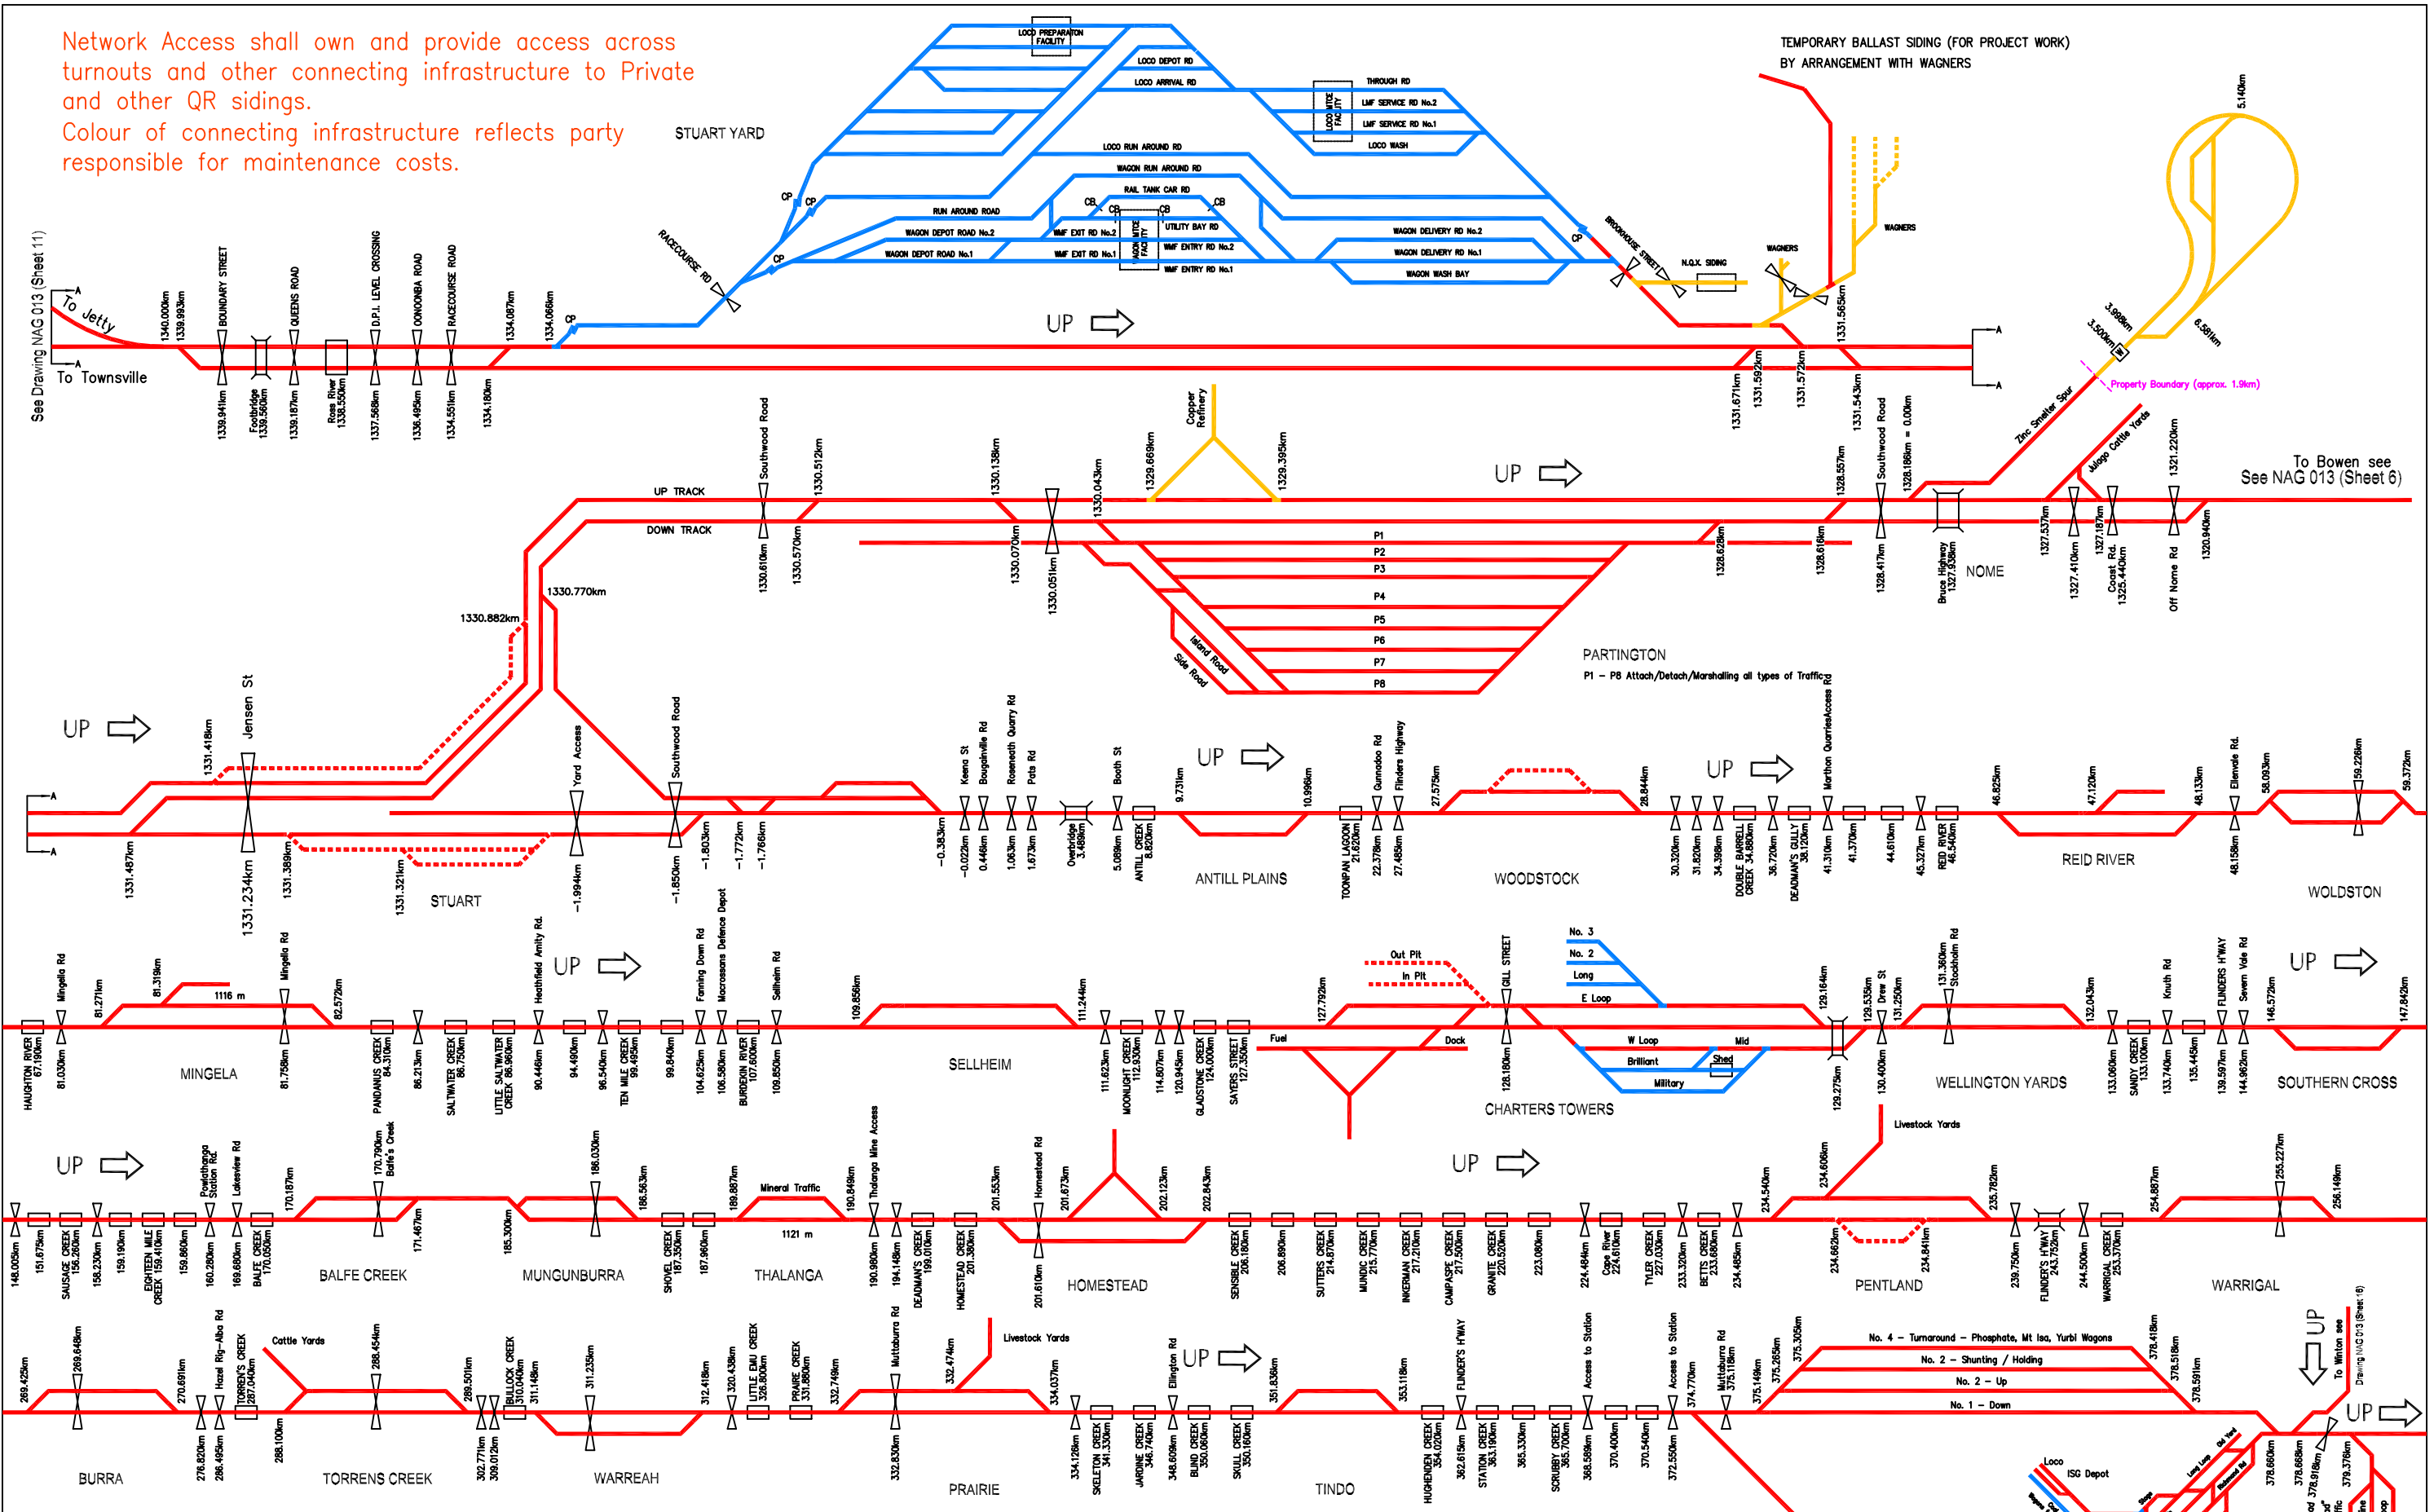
Network Access shall own and provide access across turnouts and other connecting infrastructure to Private and other QR sidings.
Colour of connecting infrastructure reflects party responsible for maintenance costs.

STUART YARD

LOCO PREPARATION FACILITY
LOCO DEPOT RD
LOCO ARRIVAL RD
THROUGH RD
LMF SERVICE RD No.2
LMF SERVICE RD No.1
LOCO WASH
LOCO RUN AROUND RD
WAGON RUN AROUND RD
RAIL TANK CAR RD
RUN AROUND ROAD
UTILITY BAY RD
WAGON DEPOT ROAD No.2
WMF EXIT RD No.2
WMF ENTRY RD No.2
WAGON DEPOT ROAD No.1
WMF EXIT RD No.1
WMF ENTRY RD No.1
WAGON DELIVERY RD No.2
WAGON DELIVERY RD No.1
WAGON WASH BAY
RACECOURSE RD
BROOKHOUSE STREET
N.Q.X. SIDING
WAGNERS
TEMPORARY BALLAST SIDING (FOR PROJECT WORK) BY ARRANGEMENT WITH WAGNERS

See Drawing NAG 013 (Sheet 11)
To Jetty
To Townsville
UP
1340.000km 1339.993km BOUNDARY STREET QUEENS ROAD D.P.I. LEVEL CROSSING OONOONBA ROAD RACECOURSE ROAD 1334.087km 1334.066km
1339.941km Footbridge 1339.560km 1339.187km Ross River 1338.550km 1337.568km 1336.495km 1334.551km 1334.180km
1331.671km 1331.592km 1331.572km 1331.565km 1331.543km
5.140km 3.998km 3.500km 6.561km
Property Boundary (approx. 1.9km)
Zinc Smelter Spur
Julago Cattle Yards

UP TRACK
DOWN TRACK
Southwood Road 1330.512km 1330.610km 1330.570km 1330.138km 1330.070km 1330.051km 1330.043km
Copper Refinery 1329.669km 1329.395km
1330.770km 1330.882km
P1 P2 P3 P4 P5 P6 P7 P8
Island Road
Side Road
PARTINGTON
P1 – P8 Attach/Detach/Marshalling all types of Traffic
1328.628km 1328.616km 1328.557km Southwood Road 1328.417km 1328.186km = 0.00km
Bruce Highway 1327.938km NOME
1327.537km 1327.410km 1327.187km Coast Rd 1325.440km Off Nome Rd 1321.220km 1320.940km
To Bowen see See NAG 013 (Sheet 6)

UP
1331.418km Jensen St
1331.487km 1331.234km 1331.389km 1331.321km STUART
Yard Access -1.994km
Southwood Road -1.850km -1.803km -1.772km -1.766km
-0.383km -0.022km Keena St 0.446km Bougainville Rd 1.063km Rosenth Quarry Rd 1.673km Pats Rd Overbridge 3.489km Booth St 5.089km ANTILL CREEK 8.820km 9.731km
UP
ANTILL PLAINS
10.996km TOONPAN LAGOON 21.620km Gunnadoo Rd 22.378km Flinders Highway 27.485km 27.575km
WOODSTOCK
28.844km 30.320km 31.820km 34.398km DOUBLE BARRELL CREEK 34.880km 36.720km DEADMAN'S GULLY 38.120km Marthon QuarriesAccess Rd 41.310km 41.370km 44.610km 45.327km RED RIVER 46.540km
UP
46.825km 47.120km REID RIVER 48.133km Ellenvale Rd. 48.158km 58.093km 59.228km 59.372km
WOLDSTON

HAUGHTON RIVER 67.190km Mingela Rd 81.030km 81.271km 81.319km 1116 m Mingela Rd 81.758km 82.572km
MINGELA
PANDANUS CREEK 84.310km 86.213km SALTWATER CREEK 86.750km LITTLE SALTWATER CREEK 88.960km Heathfield Amity Rd. 90.446km 94.490km 96.540km TEN MILE CREEK 99.495km 99.840km Fanning Down Rd 104.625km Macrossans Defence Depot 106.580km BURDEKIN RIVER 107.600km Sellheim Rd 109.850km 109.856km
UP
SELLHEIM
111.244km 111.623km MOONLIGHT CREEK 112.930km 114.807km 120.945km GLADSTONE CREEK 124.000km SAYERS STREET 127.350km 127.792km
Out Pit
In Pit
Fuel Dock
GILL STREET 128.180km
No. 3 No. 2 Long E Loop
W Loop Mid Brilliant Shed Military
CHARTERS TOWERS
129.164km 129.279km 129.535km Drew St 131.250km 130.400km 131.360km Stockholm Rd
WELLINGTON YARDS
132.043km 133.060km SANDY CREEK 133.100km Kouth Rd 133.740km 135.445km FLINDERS H'WAY 139.597km Seven Vale Rd 144.962km 146.572km 147.842km
UP
SOUTHERN CROSS

UP
148.005km 151.675km SAUSAGE CREEK 156.260km 158.230km 159.190km EIGHTEEN MILE CREEK 159.410km 159.860km Powlathanga Station Rd 160.280km Lakeview Rd 169.680km BALFE CREEK 170.050km 170.187km 170.790km Balfe's Creek 171.467km
BALFE CREEK
185.300km 186.030km 186.563km SHOVEL CREEK 187.350km 187.960km
MUNGUNBURRA
189.897km Mineral Traffic 1121 m 190.849km Thalanga Mine Access
THALANGA
190.980km 194.148km DEADMAN'S CREEK 199.010km HOMESTEAD CREEK 201.380km 201.553km Homestead Rd 201.610km 201.673km 202.123km 202.843km
HOMESTEAD
SENSIBLE CREEK 206.180km 206.890km SUTTERS CREEK 214.870km MUNDIC CREEK 215.770km INKERMAN CREEK 217.210km CAMPASPIE CREEK 217.500km GRANITE CREEK 220.520km 223.080km 224.484km Cape River 224.610km TYLER CREEK 227.030km 233.320km BETTS CREEK 233.680km 234.485km 234.540km
UP
Livestock Yards
234.606km 234.662km 234.841km 235.782km
PENTLAND
239.070km FLINDER'S H'WAY 243.752km 244.500km WARRIGAL CREEK 253.370km 254.887km 255.227km 256.149km
WARRIGAL

269.425km 269.648km
BURRA
270.691km 276.820km Hazel Rig-Alba Rd 286.495km TORRENS CREEK 287.040km Cattle Yards 288.100km 288.454km
TORRENS CREEK
289.501km 302.771km 309.012km BULLOCK CREEK 310.040km 311.148km 311.235km
WARREAH
312.418km 320.436km LITTLE EMU CREEK 326.800km PRAIRIE CREEK 331.880km 332.749km Muttaburra Rd 332.830km 332.474km
PRAIRIE
Livestock Yards
334.037km 334.128km SKELETON CREEK 341.330km JARDINE CREEK 346.740km 348.609km Ellington Rd BLIND CREEK 350.060km SKULL CREEK 350.160km
UP
TINDO
351.836km 353.118km HUGHENDEN CREEK 354.020km FLINDER'S H'WAY 362.615km STATION CREEK 363.190km 365.330km SCRUBBY CREEK 365.700km 368.589km Access to Station 370.400km 370.540km Access to Station 372.550km 374.770km Muttaburra Rd 375.115km 375.149km 375.265km 375.305km
No. 4 – Turnaround – Phosphate, Mt Isa, Yurbi Wagons
No. 2 – Shunting / Holding
No. 2 – Up
No. 1 – Down
378.418km 378.516km 378.591km
Loco ISG Depot
378.660km 378.668km 378.918km 379.376km
UP
To Winton see Drawing NAG 013 (Sheet 16)
UP